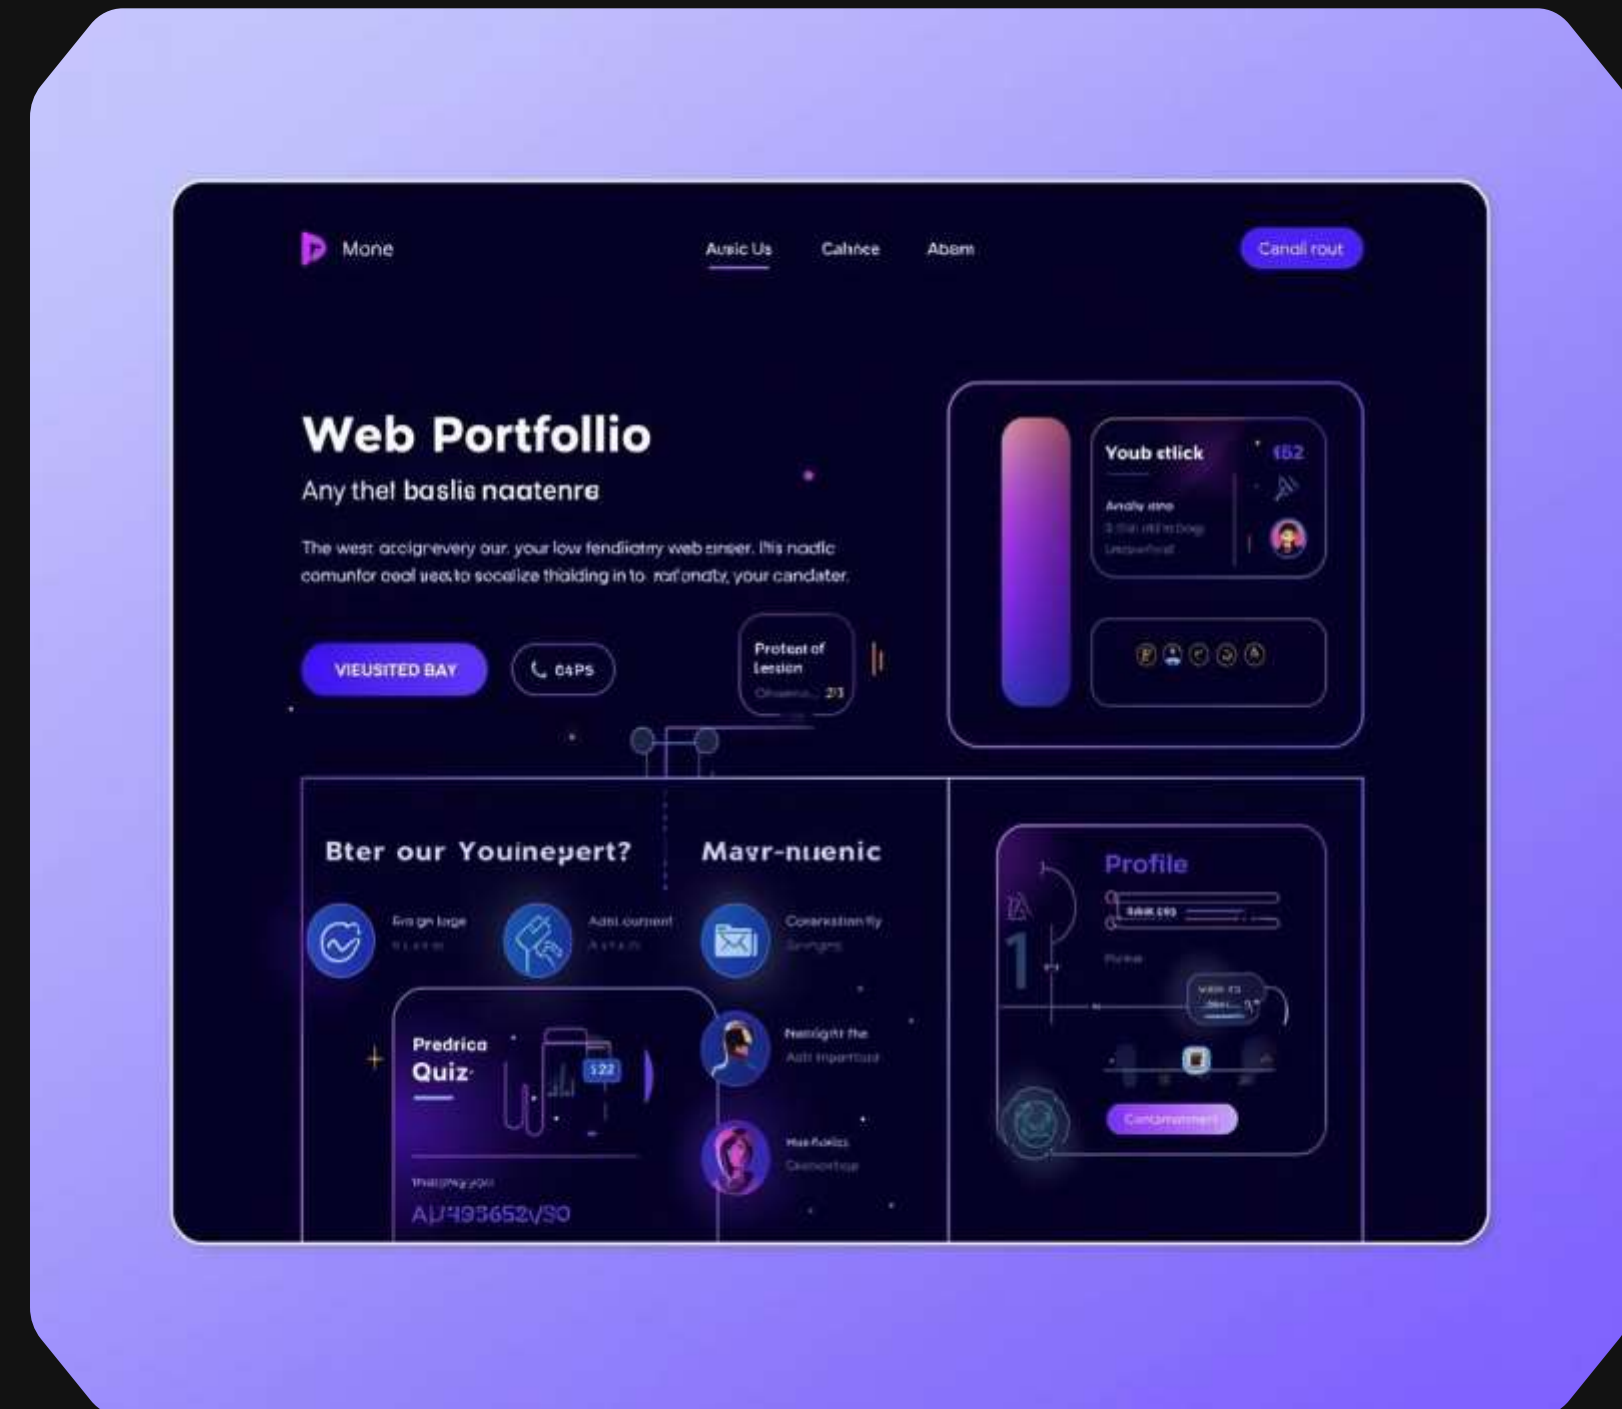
Mone

Ausic Us Cahnce Abem

Canall rout

Web Portfollio

Any thel baslis naatenre

The west accigrevery our, your low fendiatry web enser. Ifis nadic comunfor ceal sea to socalize thaiding in to rafondty, your candater.

VIEUSITED BAY

04PS

Protent of Lesion

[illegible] 2/3

Youb etlick

152

Andy ane

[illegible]

Bter our Youinepert?

Mavr-nuenic

Fro gn loge

Adnl current

Coranston fly

Predrica Quiz

522

Nerright the

Adt Importuul

Mas fiolics

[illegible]

AU493652VSO

Profile

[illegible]